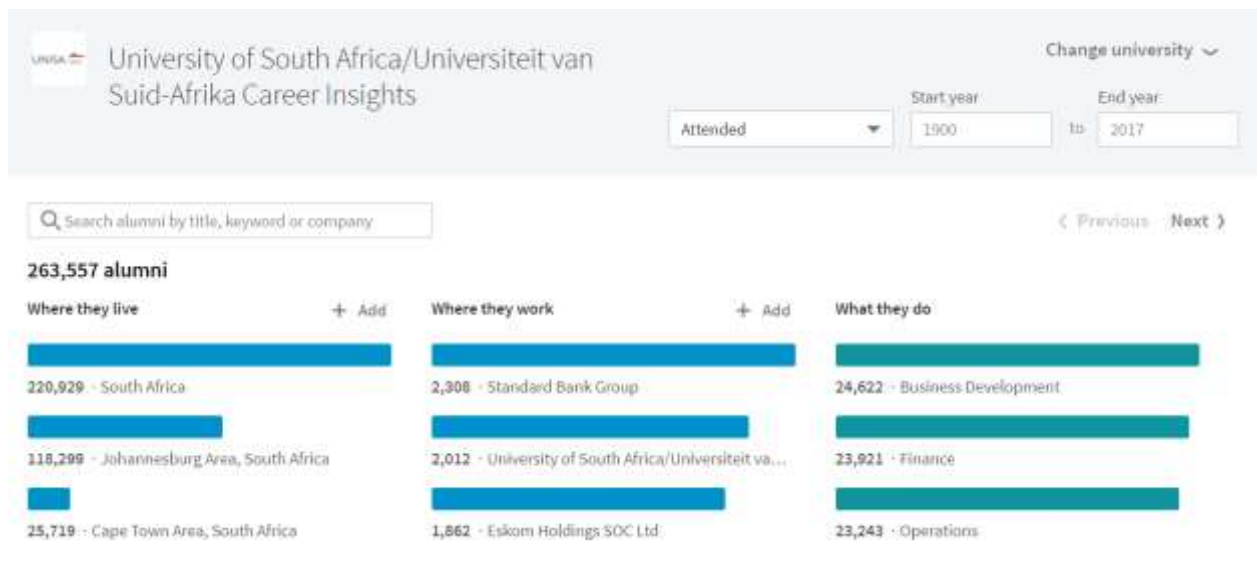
UNISA

University of South Africa/Universiteit van Suid-Afrika Career Insights

Change university

Attended

Start year
1900
to
End year
2017

Search alumni by title, keyword or company

‹ Previous Next ›

263,557 alumni

Where they live
+ Add

220,929 · South Africa

118,299 · Johannesburg Area, South Africa

25,719 · Cape Town Area, South Africa

Where they work
+ Add

2,308 · Standard Bank Group

2,012 · University of South Africa/Universiteit va...

1,862 · Eskom Holdings SOC Ltd

What they do

24,622 · Business Development

23,921 · Finance

23,243 · Operations